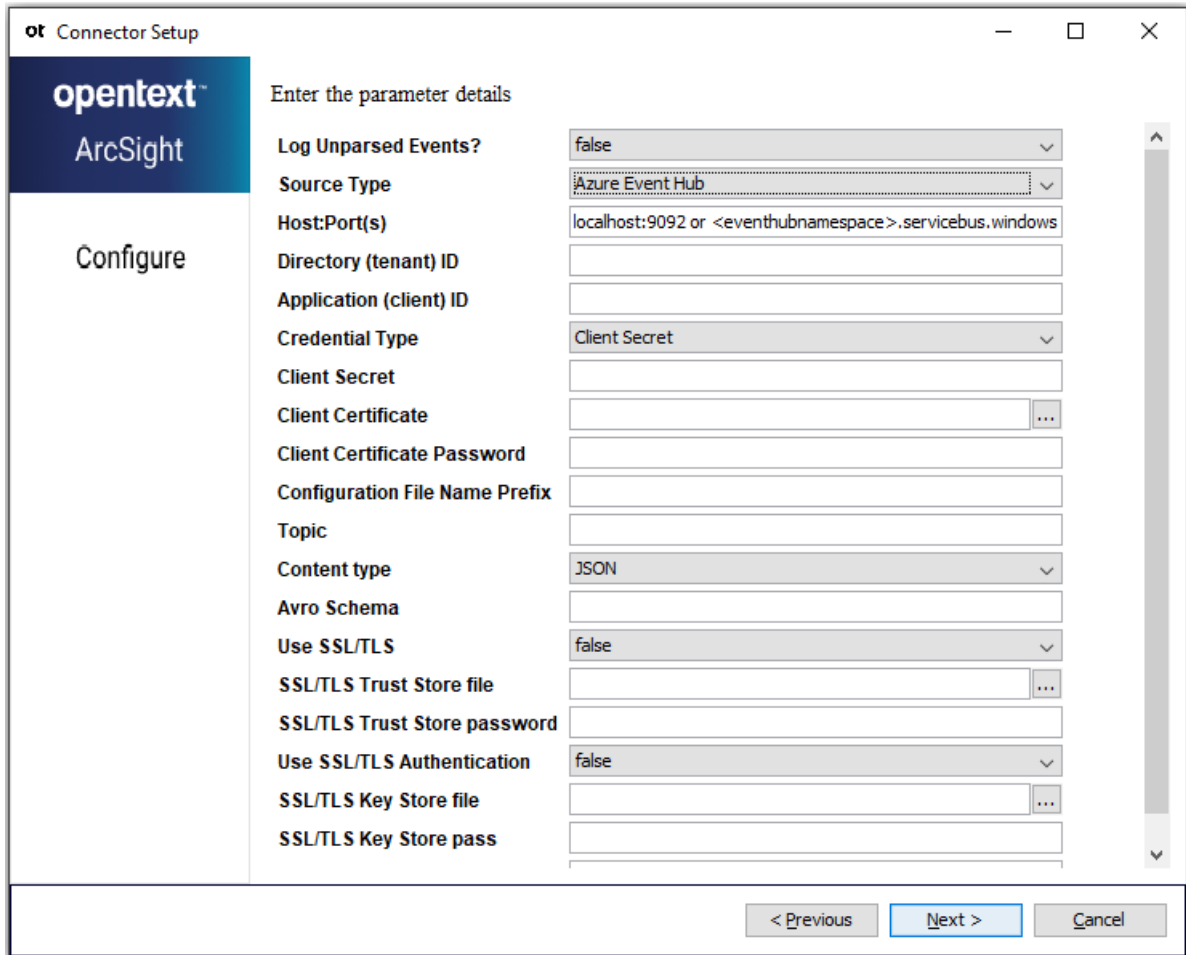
ot Connector Setup

opentext™
ArcSight

Configure

Enter the parameter details

| | |
|---|---|
| Log Unparsed Events? | false |
| Source Type | Azure Event Hub |
| Host:Port(s) | localhost:9092 or <eventhubnamespace>.servicebus.windows |
| Directory (tenant) ID | |
| Application (client) ID | |
| Credential Type | Client Secret |
| Client Secret | |
| Client Certificate | ... |
| Client Certificate Password | |
| Configuration File Name Prefix | |
| Topic | |
| Content type | JSON |
| Avro Schema | |
| Use SSL/TLS | false |
| SSL/TLS Trust Store file | ... |
| SSL/TLS Trust Store password | |
| Use SSL/TLS Authentication | false |
| SSL/TLS Key Store file | ... |
| SSL/TLS Key Store pass | |

< Previous   Next >   Cancel